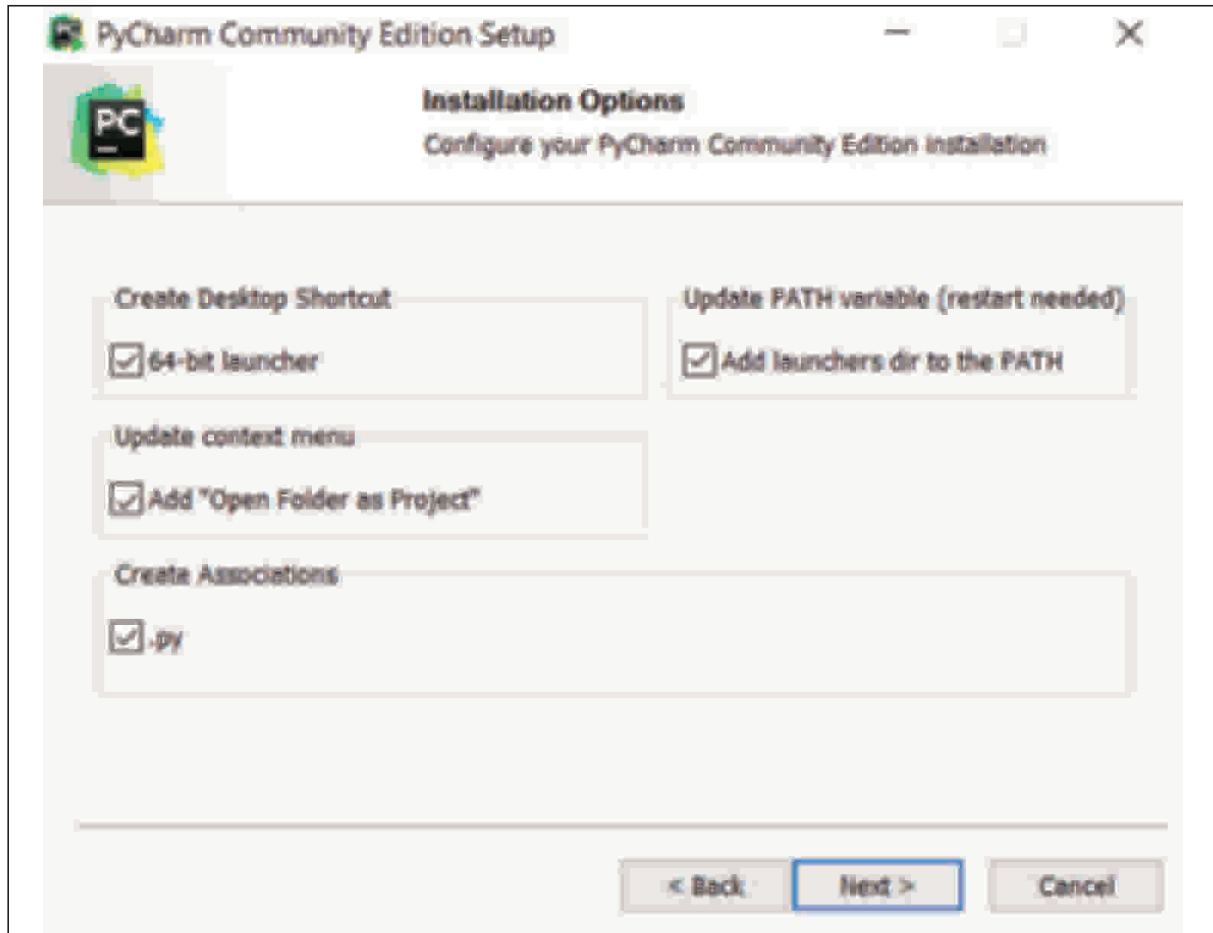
PyCharm Community Edition Setup

PC

Installation Options

Configure your PyCharm Community Edition installation

Create Desktop Shortcut

64-bit launcher

Update PATH variable (restart needed)

Add launchers dir to the PATH

Update context menu

Add "Open Folder as Project"

Create Associations

.py

< Back

Next >

Cancel